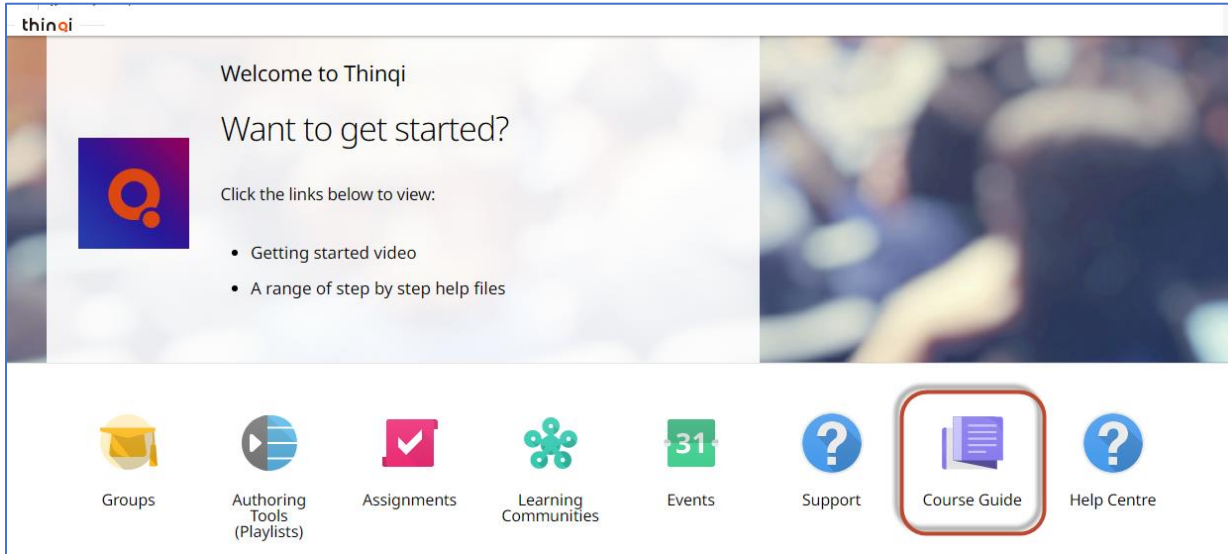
thinqi

Welcome to Thinqi

Want to get started?

Click the links below to view:

- Getting started video
- A range of step by step help files

Groups

Authoring Tools (Playlists)

Assignments

Learning Communities

31

Events

Support

Course Guide

Help Centre